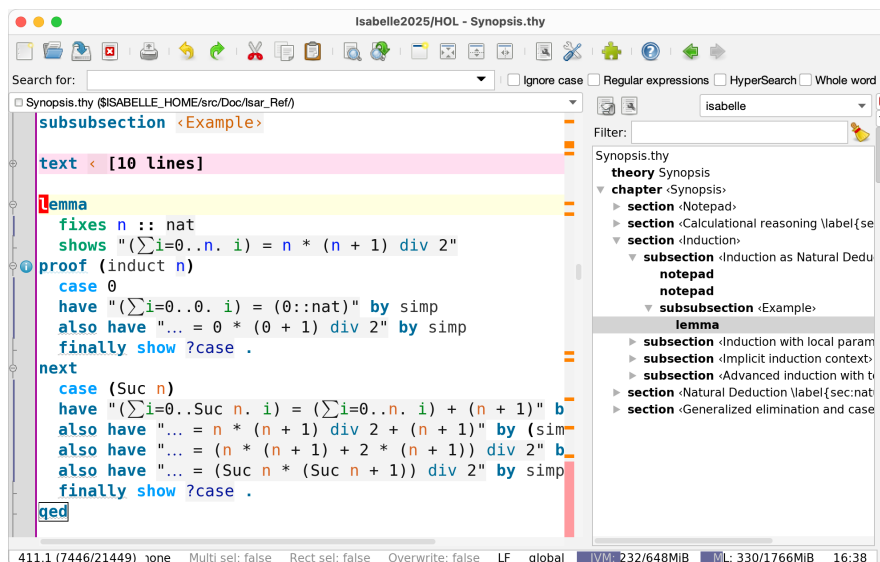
Isabelle2025/HOL - Synopsis.thy

Search for: Ignore case Regular expressions HyperSearch Whole word

Synopsis.thy ($ISABELLE_HOME/src/Doc/Isar_Ref/)

subsubsection ‹Example›

text ‹ [10 lines]

lemma
  fixes n :: nat
  shows "(∑i=0..n. i) = n * (n + 1) div 2"
proof (induct n)
  case 0
  have "(∑i=0..0. i) = (0::nat)" by simp
  also have "… = 0 * (0 + 1) div 2" by simp
  finally show ?case .
next
  case (Suc n)
  have "(∑i=0..Suc n. i) = (∑i=0..n. i) + (n + 1)" b
  also have "… = n * (n + 1) div 2 + (n + 1)" by (sim
  also have "… = (n * (n + 1) + 2 * (n + 1)) div 2" b
  also have "… = (Suc n * (Suc n + 1)) div 2" by simp
  finally show ?case .
qed

isabelle

Filter:

Synopsis.thy
theory Synopsis
chapter ‹Synopsis›
section ‹Notepad›
section ‹Calculational reasoning \label{se
section ‹Induction›
subsection ‹Induction as Natural Dedu
notepad
notepad
subsubsection ‹Example›
lemma
subsection ‹Induction with local param
subsection ‹Implicit induction context›
subsection ‹Advanced induction with t
section ‹Natural Deduction \label{sec:nat
section ‹Generalized elimination and case

411,1 (7446/21449) none Multi sel: false Rect sel: false Overwrite: false LF global JVM: 232/648MiB ML: 330/1766MiB 16:38